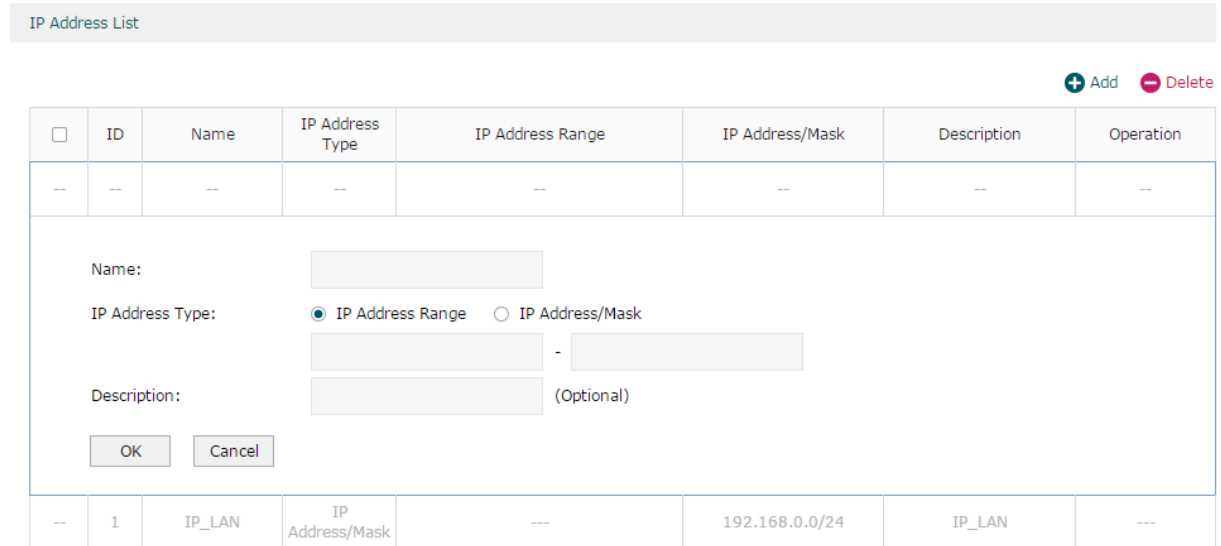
IP Address List

Add Delete

| | ID | Name | IP Address Type | IP Address Range | IP Address/Mask | Description | Operation |
|---|---|---|---|---|---|---|---|
| -- | -- | -- | -- | -- | -- | -- | -- |

Name:

IP Address Type: IP Address Range IP Address/Mask

-

Description: (Optional)

OK Cancel

| -- | 1 | IP_LAN | IP Address/Mask | --- | 192.168.0.0/24 | IP_LAN | --- |
|---|---|---|---|---|---|---|---|